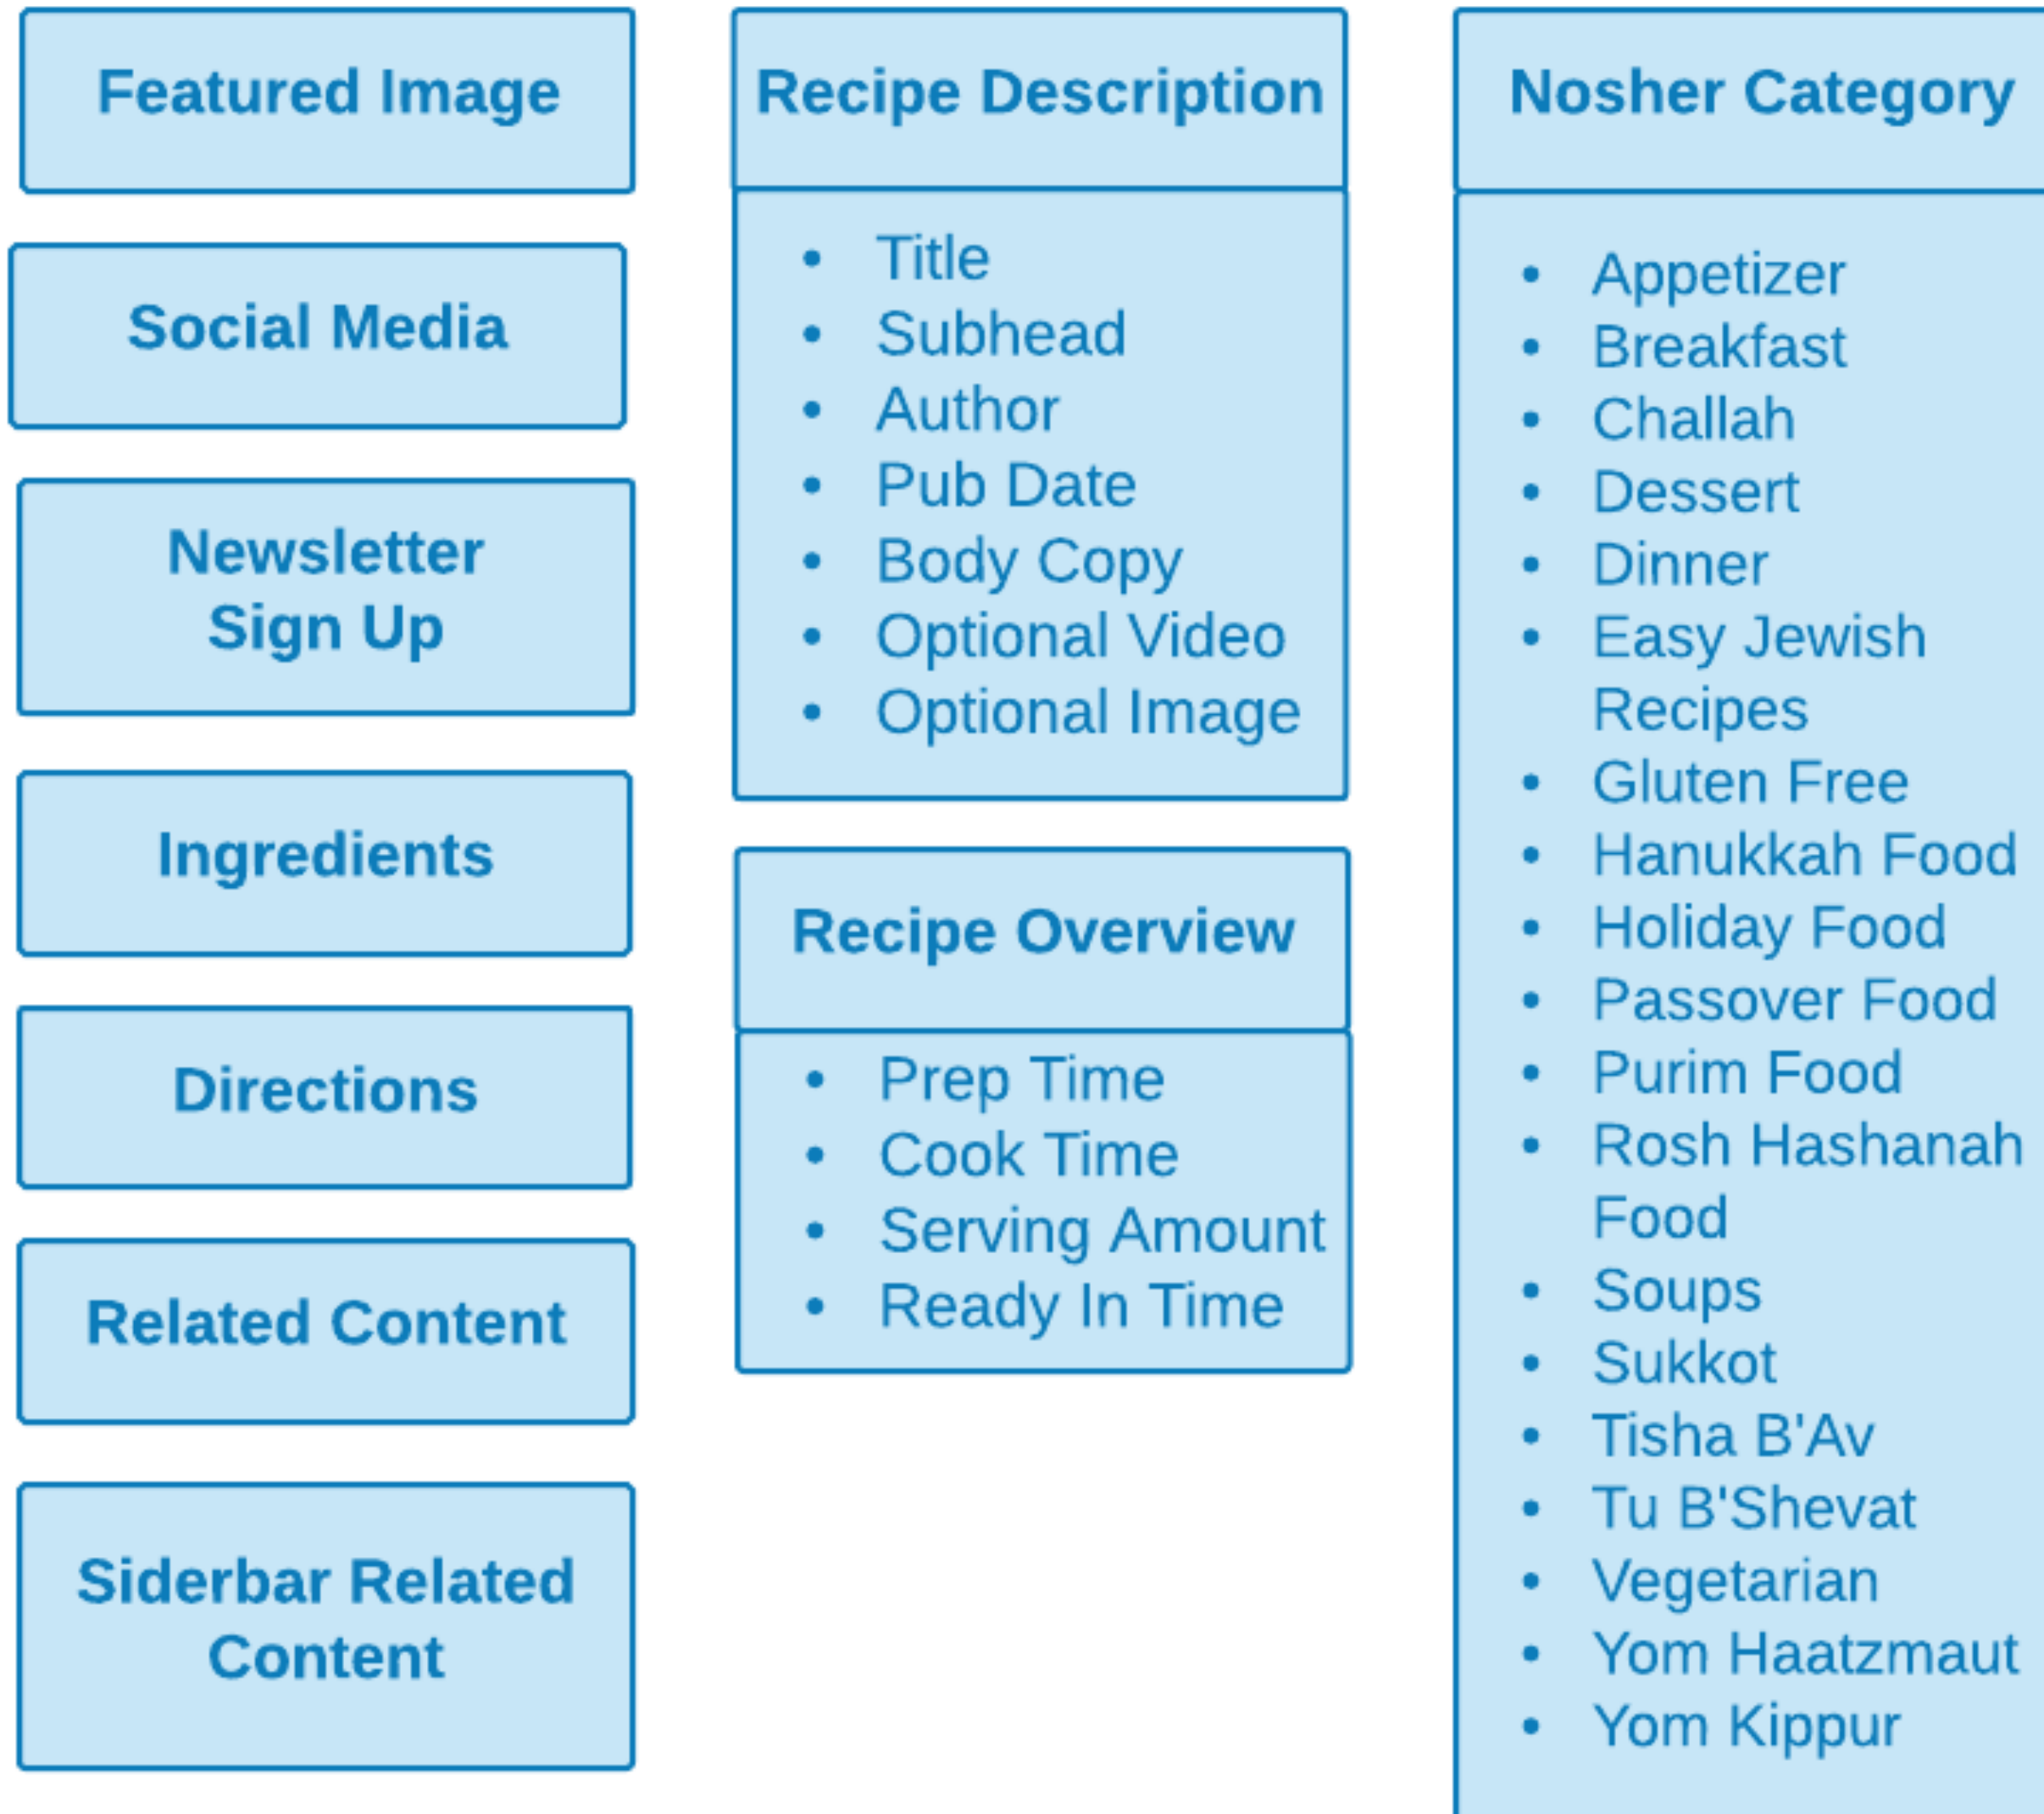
Featured Image

Social Media

Newsletter Sign Up

Ingredients

Directions

Related Content

Siderbar Related Content

Recipe Description

- Title
- Subhead
- Author
- Pub Date
- Body Copy
- Optional Video
- Optional Image

Recipe Overview

- Prep Time
- Cook Time
- Serving Amount
- Ready In Time

Nosher Category

- Appetizer
- Breakfast
- Challah
- Dessert
- Dinner
- Easy Jewish Recipes
- Gluten Free
- Hanukkah Food
- Holiday Food
- Passover Food
- Purim Food
- Rosh Hashanah Food
- Soups
- Sukkot
- Tisha B'Av
- Tu B'Shevat
- Vegetarian
- Yom Haatzmaut
- Yom Kippur